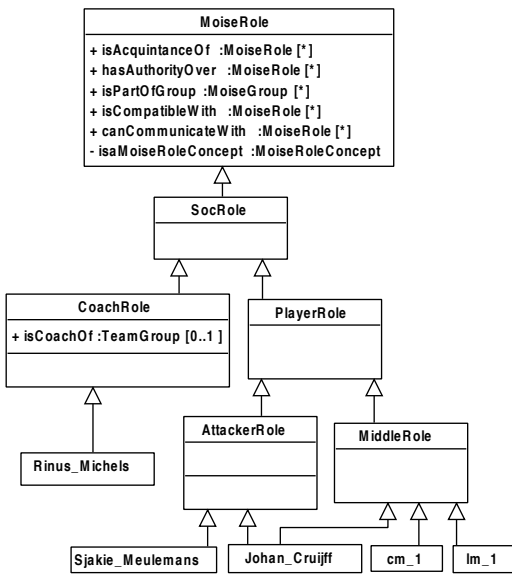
MoiseRole

+ isAcquintanceOf :MoiseRole [*]
+ hasAuthorityOver :MoiseRole [*]
+ isPartOfGroup :MoiseGroup [*]
+ isCompatibleWith :MoiseRole [*]
+ canCommunicateWith :MoiseRole [*]
- isaMoiseRoleConcept :MoiseRoleConcept

SocRole

CoachRole

+ isCoachOf :TeamGroup [0..1 ]

PlayerRole

Rinus_Michels

AttackerRole

MiddleRole

Sjakie_Meulemans

Johan_Cruijff

cm_1

lm_1